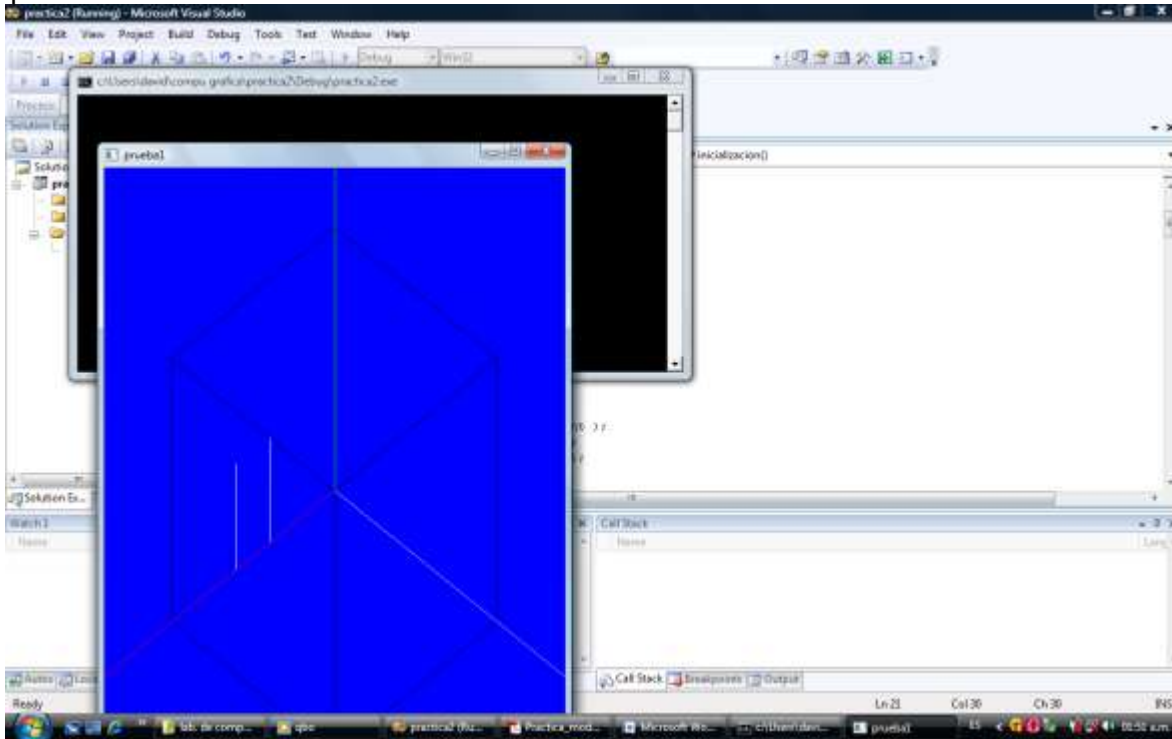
practica2 (Running) - Microsoft Visual Studio

File Edit View Project Build Debug Tools Test Window Help

Debug Win32

c:\Users\david\compu grafica\practica2\Debug\practica2.exe

Process

Solution Explorer

Solution

pra

prueba1

inicializacion()

Solution Ex...

Watch 1

Name

Call Stack

Name

Lang

Autos Locals

Call Stack Breakpoints Output

Ready

Ln 21 Col 30 Ch 30 INS

lab. de comp... gbo practica2 (Ru... Practica_mod... Microsoft Wo... c:\Users\davi... prueba1

ES 09:50 a.m.